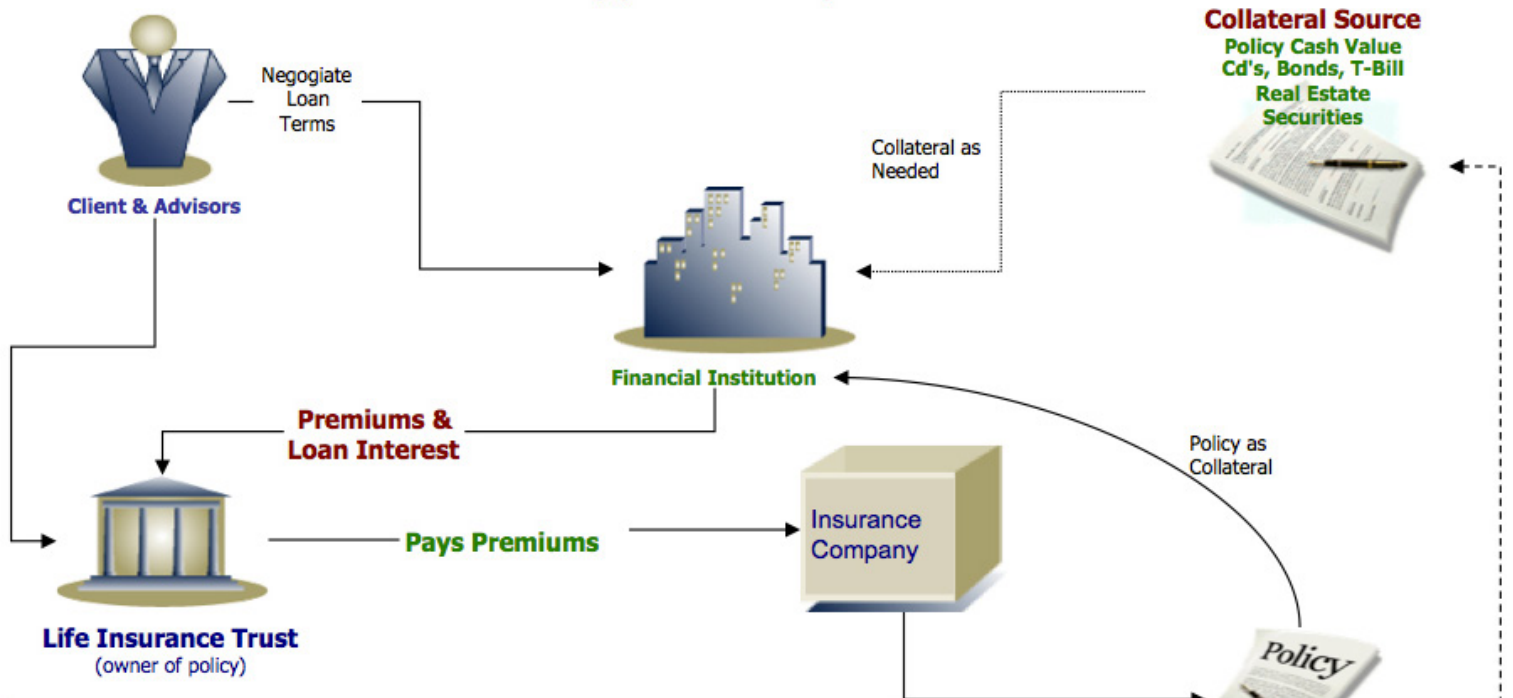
Collateral Source
Policy Cash Value
Cd's, Bonds, T-Bill
Real Estate
Securities

Negogiate Loan Terms

Client & Advisors

Collateral as Needed

Financial Institution

Premiums & Loan Interest

Policy as Collateral

Pays Premiums

Insurance Company

Life Insurance Trust
(owner of policy)

Policy